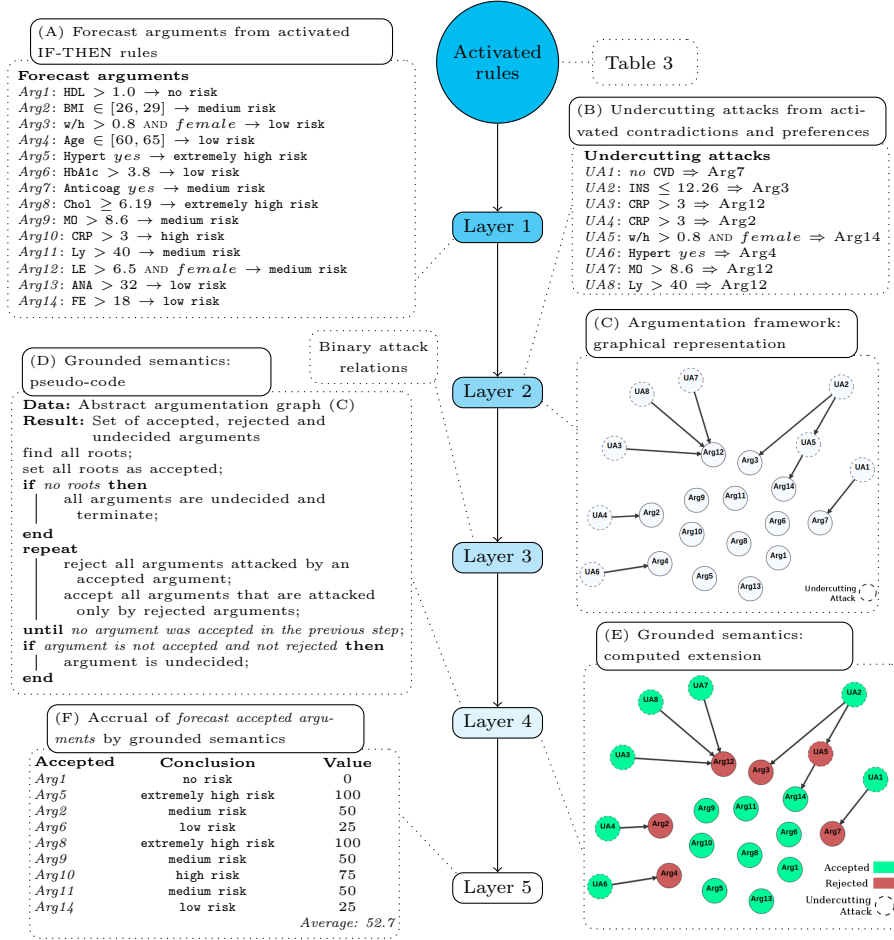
(A) Forecast arguments from activated IF-THEN rules

**Forecast arguments**
*Arg1*: HDL $> 1.0 \rightarrow$ no risk
*Arg2*: BMI $\in [26, 29] \rightarrow$ medium risk
*Arg3*: w/h $> 0.8$ AND *female* $\rightarrow$ low risk
*Arg4*: Age $\in [60, 65] \rightarrow$ low risk
*Arg5*: Hypert *yes* $\rightarrow$ extremely high risk
*Arg6*: HbA1c $> 3.8 \rightarrow$ low risk
*Arg7*: Anticoag *yes* $\rightarrow$ medium risk
*Arg8*: Chol $\geq 6.19 \rightarrow$ extremely high risk
*Arg9*: MO $> 8.6 \rightarrow$ medium risk
*Arg10*: CRP $> 3 \rightarrow$ high risk
*Arg11*: Ly $> 40 \rightarrow$ medium risk
*Arg12*: LE $> 6.5$ AND *female* $\rightarrow$ medium risk
*Arg13*: ANA $> 32 \rightarrow$ low risk
*Arg14*: FE $> 18 \rightarrow$ low risk

Activated rules

Table 3

(B) Undercutting attacks from activated contradictions and preferences

**Undercutting attacks**
*UA1*: *no* CVD $\Rightarrow$ Arg7
*UA2*: INS $\leq 12.26 \Rightarrow$ Arg3
*UA3*: CRP $> 3 \Rightarrow$ Arg12
*UA4*: CRP $> 3 \Rightarrow$ Arg2
*UA5*: w/h $> 0.8$ AND *female* $\Rightarrow$ Arg14
*UA6*: Hypert *yes* $\Rightarrow$ Arg4
*UA7*: MO $> 8.6 \Rightarrow$ Arg12
*UA8*: Ly $> 40 \Rightarrow$ Arg12

Layer 1

Binary attack relations

Layer 2

(C) Argumentation framework: graphical representation

UA8 UA7 UA2 UA3 Arg12 Arg3 UA5 UA1 Arg14 Arg9 Arg11 UA4 Arg2 Arg6 Arg7 Arg10 Arg8 Arg1 UA6 Arg4 Arg5 Arg13 Undercutting Attack

(D) Grounded semantics: pseudo-code

**Data:** Abstract argumentation graph (C)
**Result:** Set of accepted, rejected and undecided arguments
find all roots;
set all roots as accepted;
**if** *no roots* **then**
all arguments are undecided and terminate;
**end**
**repeat**
reject all arguments attacked by an accepted argument;
accept all arguments that are attacked only by rejected arguments;
**until** *no argument was accepted in the previous step*;
**if** *argument is not accepted and not rejected* **then**
argument is undecided;
**end**

Layer 3

(E) Grounded semantics: computed extension

UA8 UA7 UA2 UA3 Arg12 Arg3 UA5 UA1 Arg14 Arg9 Arg11 UA4 Arg2 Arg6 Arg7 Arg10 Arg8 Arg1 UA6 Arg4 Arg5 Arg13 Accepted Rejected Undercutting Attack

Layer 4

(F) Accrual of *forecast accepted arguments* by grounded semantics

| Accepted | Conclusion | Value |
|---|---|---|
| *Arg1* | no risk | 0 |
| *Arg5* | extremely high risk | 100 |
| *Arg2* | medium risk | 50 |
| *Arg6* | low risk | 25 |
| *Arg8* | extremely high risk | 100 |
| *Arg9* | medium risk | 50 |
| *Arg10* | high risk | 75 |
| *Arg11* | medium risk | 50 |
| *Arg14* | low risk | 25 |

*Average: 52.7*

Layer 5